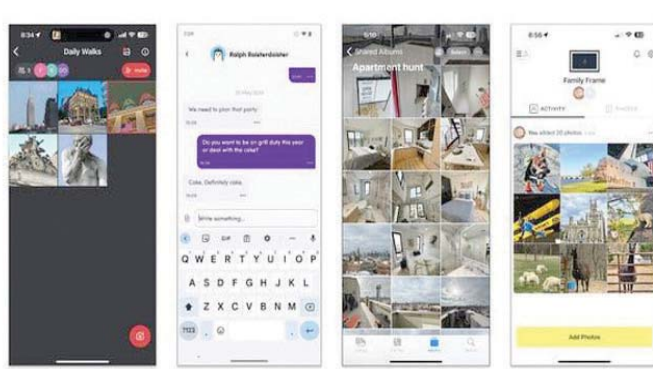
8:34

Daily Walks

Invite

Ralph Bolsterdoister

We need to plan that party

Do you want to be on grill duty this year or deal with the cake?

Cake. Definitely cake.

Write something...

GIF

Q W E R T Y U I O P

A S D F G H J K L

Z X C V B N M

?123

5:10

Shared Albums

Select

Apartment hunt

8:56

Family Frame

ACTIVITY

PHOTOS

You added 20 photos

Add Photos